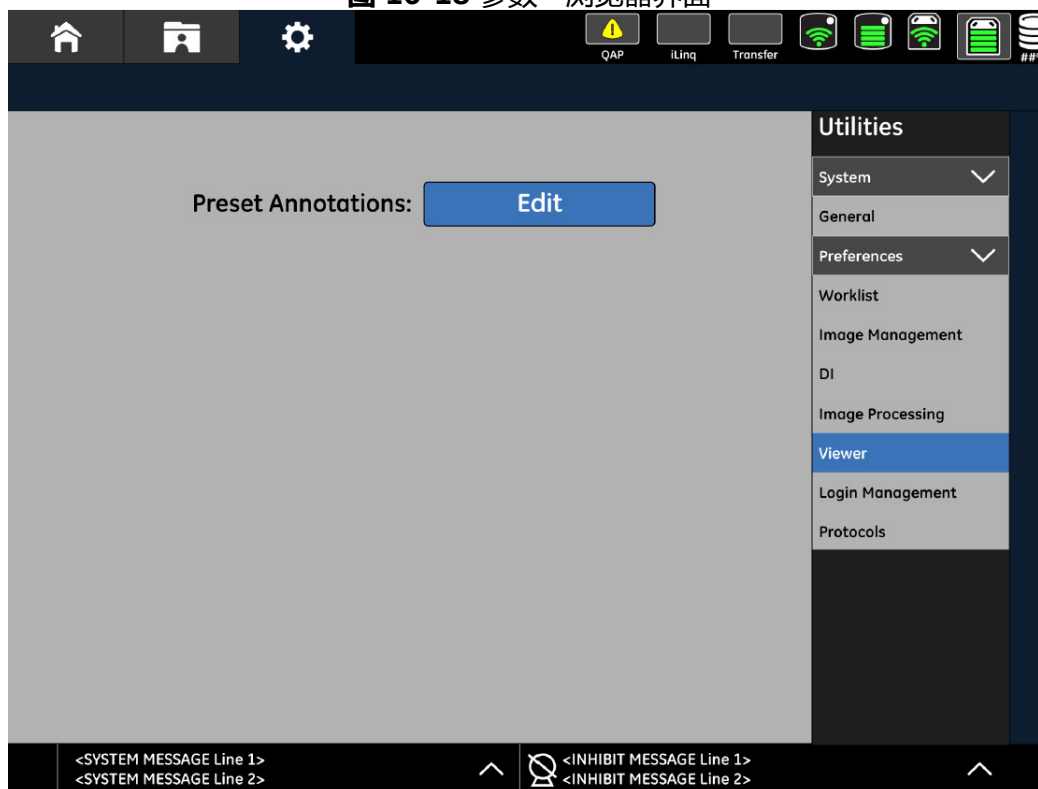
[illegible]

QAP

iLinq

Transfer

Utilities

System

General

Preferences

Worklist

Image Management

DI

Image Processing

Viewer

Login Management

Protocols

Preset Annotations: Edit

<SYSTEM MESSAGE Line 1>
<SYSTEM MESSAGE Line 2>

<INHIBIT MESSAGE Line 1>
<INHIBIT MESSAGE Line 2>